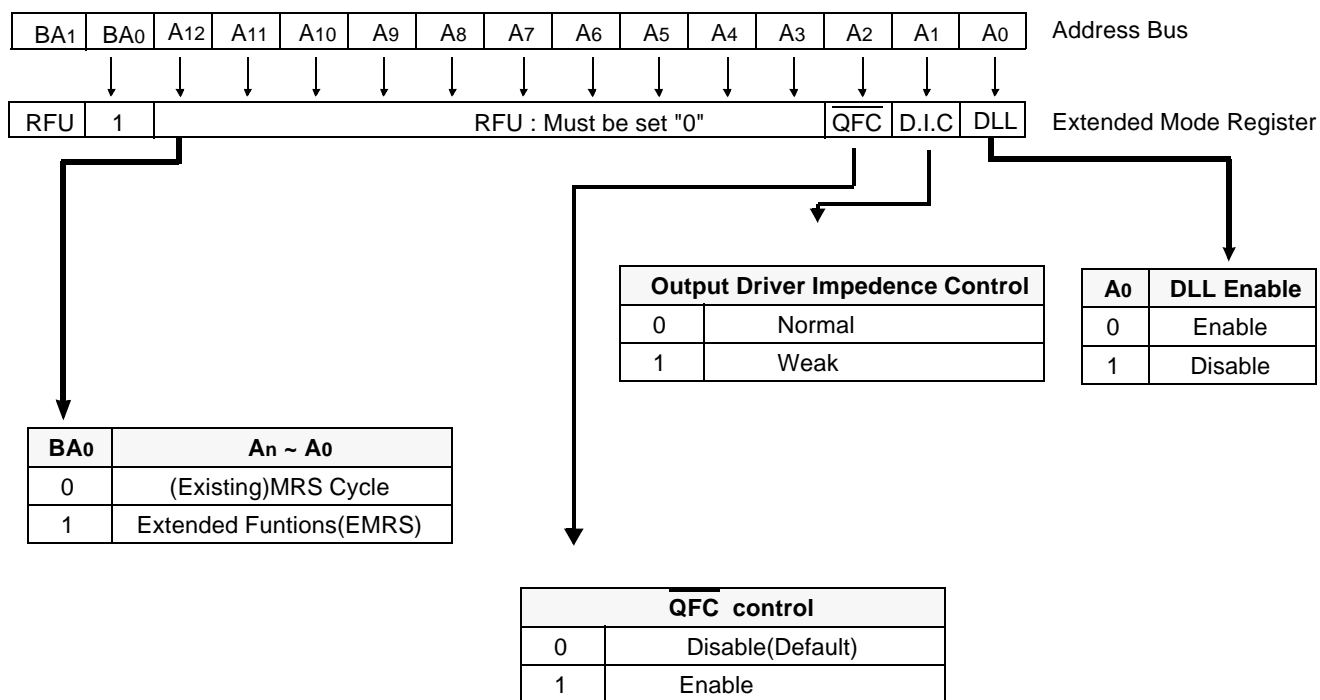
| $BA_1$ | $BA_0$ | $A_{12}$ | $A_{11}$ | $A_{10}$ | $A_9$ | $A_8$ | $A_7$ | $A_6$ | $A_5$ | $A_4$ | $A_3$ | $A_2$ | $A_1$ | $A_0$ |
|---|---|---|---|---|---|---|---|---|---|---|---|---|---|---|

Address Bus

| RFU | 1 | RFU : Must be set "0" | $\overline{QFC}$ | D.I.C | DLL |
|---|---|---|---|---|---|

Extended Mode Register

| Output Driver Impedence Control | |
|---|---|
| 0 | Normal |
| 1 | Weak |

| $A_0$ | DLL Enable |
|---|---|
| 0 | Enable |
| 1 | Disable |

| $BA_0$ | $A_n$ ~ $A_0$ |
|---|---|
| 0 | (Existing)MRS Cycle |
| 1 | Extended Funtions(EMRS) |

| $\overline{QFC}$ control | |
|---|---|
| 0 | Disable(Default) |
| 1 | Enable |